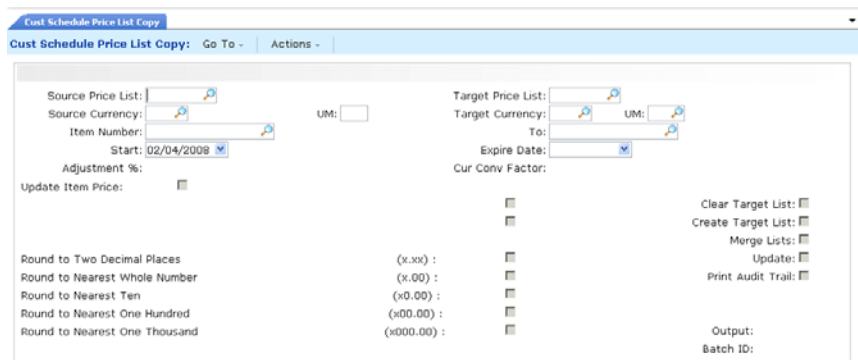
Cust Schedule Price List Copy

Cust Schedule Price List Copy: Go To - | Actions -

Source Price List:
Target Price List:
Source Currency:
UM:
Target Currency:
UM:
Item Number:
To:
Start: 02/04/2008
Expire Date:
Adjustment %:
Cur Conv Factor:
Update Item Price:

Clear Target List:
Create Target List:
Merge Lists:

Round to Two Decimal Places (x.xx) :
Update:
Round to Nearest Whole Number (x.00) :
Print Audit Trail:
Round to Nearest Ten (x0.00) :
Round to Nearest One Hundred (x00.00) :
Round to Nearest One Thousand (x000.00) :
Output:
Batch ID: